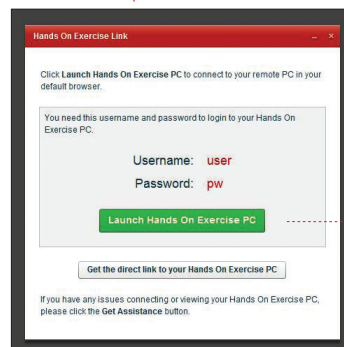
Hands On Exercise Link

Click **Launch Hands On Exercise PC** to connect to your remote PC in your default browser.

You need this username and password to login to your Hands On Exercise PC.

Username: user

Password: pw

Launch Hands On Exercise PC

Get the direct link to your Hands On Exercise PC

If you have any issues connecting or viewing your Hands On Exercise PC, please click the **Get Assistance** button.